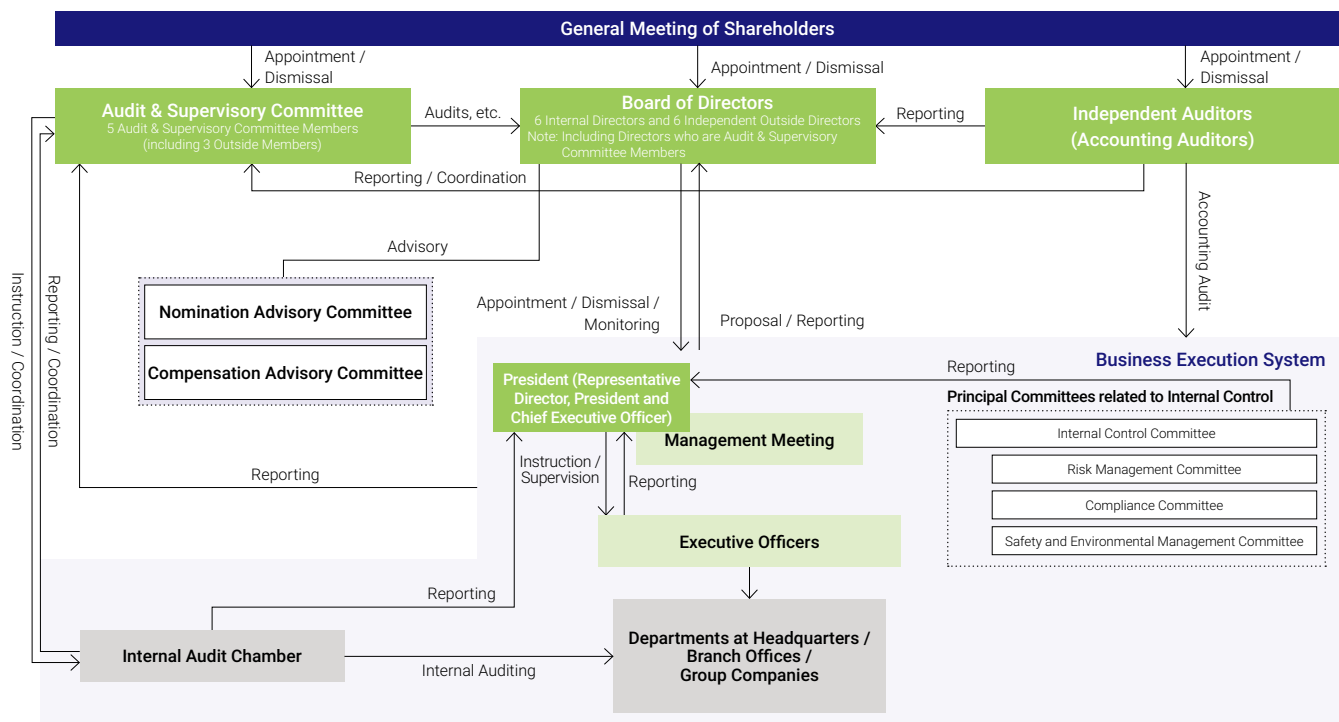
General Meeting of Shareholders

Appointment / Dismissal

Appointment / Dismissal

Appointment / Dismissal

Audit & Supervisory Committee
5 Audit & Supervisory Committee Members (including 3 Outside Members)

Audits, etc.

Board of Directors
6 Internal Directors and 6 Independent Outside Directors
Note: Including Directors who are Audit & Supervisory Committee Members

Reporting

Independent Auditors (Accounting Auditors)

Reporting / Coordination

Advisory

Accounting Audit

Nomination Advisory Committee

Compensation Advisory Committee

Instruction / Coordination

Reporting / Coordination

Appointment / Dismissal / Monitoring

Proposal / Reporting

Business Execution System

Reporting

President (Representative Director, President and Chief Executive Officer)

Principal Committees related to Internal Control

Internal Control Committee

Risk Management Committee

Compliance Committee

Safety and Environmental Management Committee

Management Meeting

Reporting

Instruction / Supervision

Reporting

Executive Officers

Reporting

Departments at Headquarters / Branch Offices / Group Companies

Internal Audit Chamber

Internal Auditing